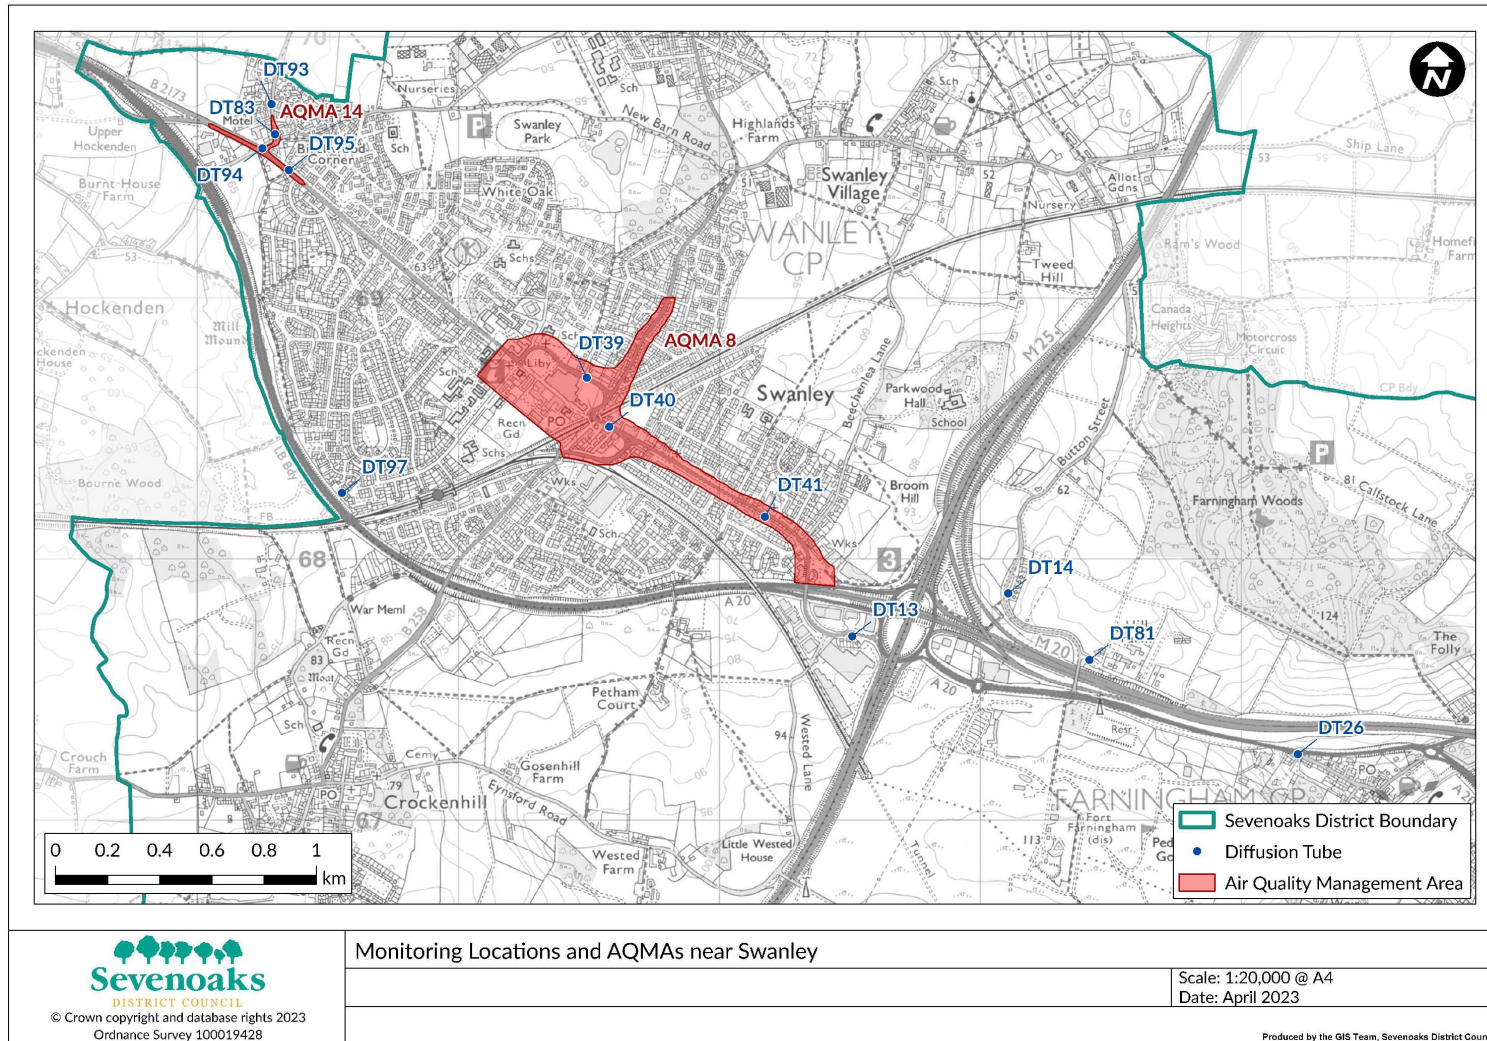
N

DT93
DT83
AQMA 14
Motel
DT95
Corner
DT94
Upper Hockenden
Burnt House Farm
Nurseries
Swanley Park
New Barn Road
Highlands Farm
Swanley Village
SWANLEY CP
Ship Lane
Allot Gdns
Nursery
Tweed Hill
Ram's Wood
Homefi Farm
Canada Heights
Motorcross Circuit
CP Bdy
White Oak
Schs
Hockenden
Mill Mound
DT39
AQMA 8
Liby
DT40
Swanley
Beechenlea Lane
Parkwood Hall
School
M25
Button Street
Recn Gd
PO
Schs
DT97
Bourne Wood
Wks
DT41
Broom Hill
Farningham Woods
Calfstock Lane
68
Sch
Wks
DT14
DT13
War Meml
B258
A 20
Recn Gd
Moat
DT81
M20
124
The Folly
A 20
Petham Court
Westerd Lane
Resr
DT26
Crouch Farm
Cemy
Gosenhill Farm
Eynsford Road
Crockenhill
PO
FARNINGHAM CP
Fort Farningham (dis)
Tunnel
Little Westerd House
Westerd Farm

0 0.2 0.4 0.6 0.8 1 km

Sevenoaks District Boundary
Diffusion Tube
Air Quality Management Area

Sevenoaks
DISTRICT COUNCIL
© Crown copyright and database rights 2023
Ordnance Survey 100019428

Monitoring Locations and AQMAs near Swanley

Scale: 1:20,000 @ A4
Date: April 2023

Produced by the GIS Team, Sevenoaks District Coun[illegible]